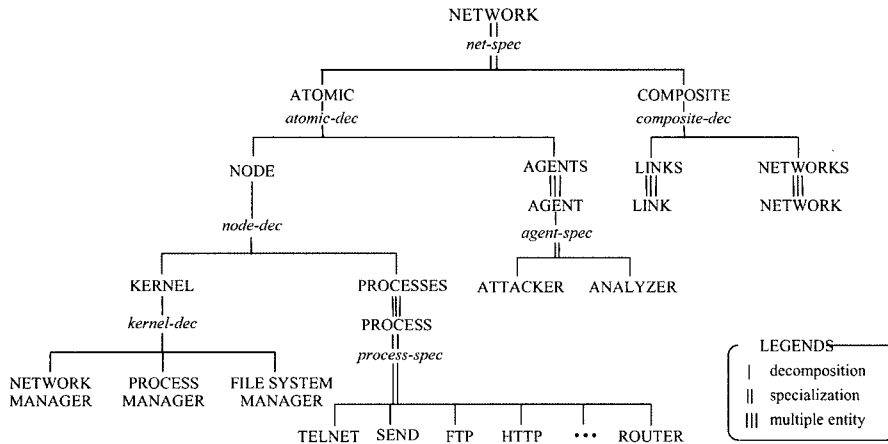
NETWORK
net-spec

ATOMIC
atomic-dec

COMPOSITE
composite-dec

NODE
node-dec

AGENTS
AGENT
agent-spec

LINKS
LINK

NETWORKS
NETWORK

KERNEL
kernel-dec

PROCESSES
PROCESS
process-spec

ATTACKER
ANALYZER

NETWORK MANAGER
PROCESS MANAGER
FILE SYSTEM MANAGER

TELNET
SEND
FTP
HTTP
•••
ROUTER

LEGENDS
| decomposition
|| specialization
||| multiple entity